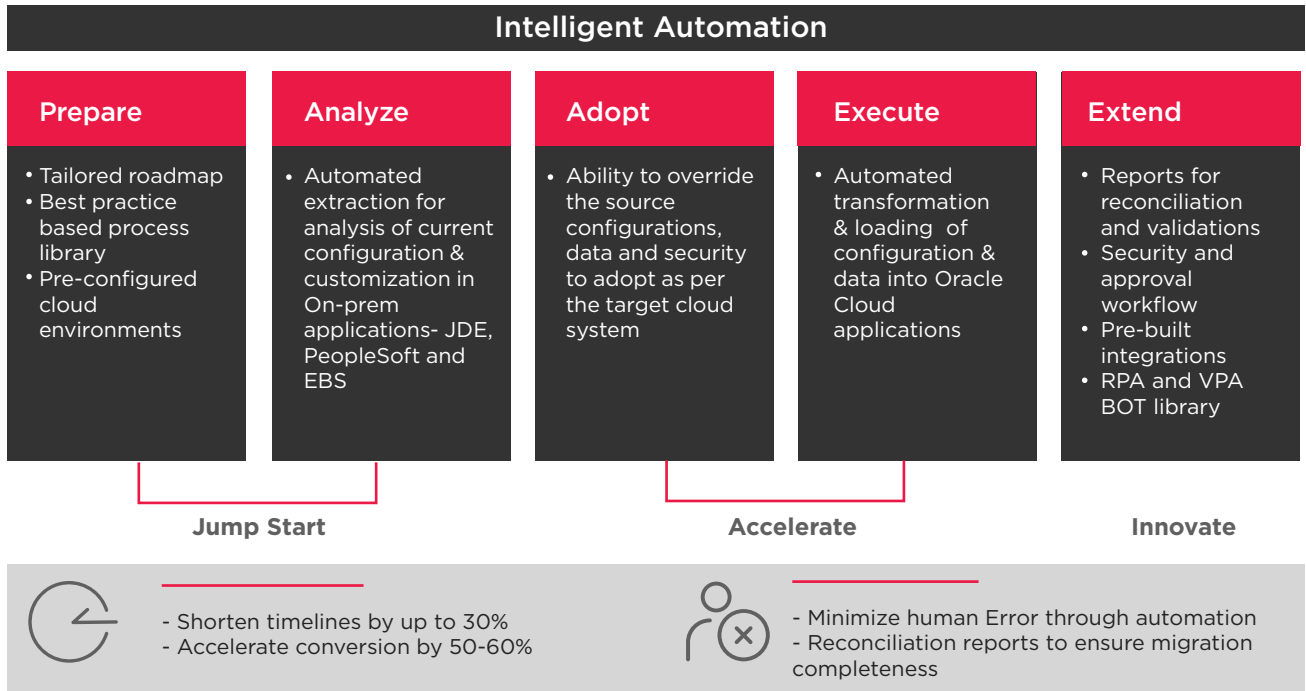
Intelligent Automation

Prepare

• Tailored roadmap
• Best practice based process library
• Pre-configured cloud environments

Analyze

• Automated extraction for analysis of current configuration & customization in On-prem applications- JDE, PeopleSoft and EBS

Adopt

• Ability to override the source configurations, data and security to adopt as per the target cloud system

Execute

• Automated transformation & loading of configuration & data into Oracle Cloud applications

Extend

• Reports for reconciliation and validations
• Security and approval workflow
• Pre-built integrations
• RPA and VPA BOT library

Jump Start

Accelerate

Innovate

- Shorten timelines by up to 30%
- Accelerate conversion by 50-60%

- Minimize human Error through automation
- Reconciliation reports to ensure migration completeness